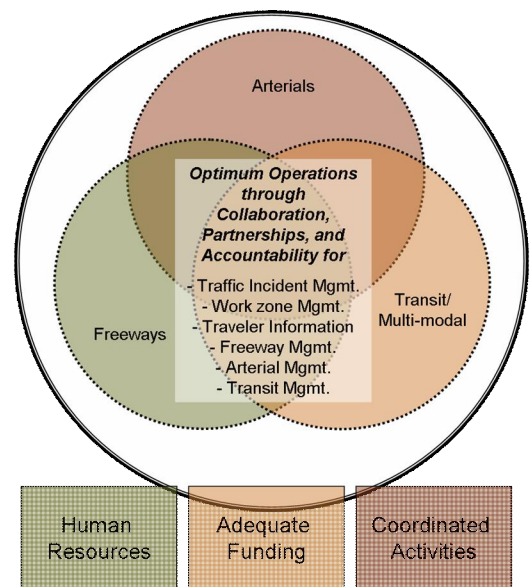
Arterials

Optimum Operations through Collaboration, Partnerships, and Accountability for

- Traffic Incident Mgmt.
- Work zone Mgmt.
- Traveler Information
- Freeway Mgmt.
- Arterial Mgmt.
- Transit Mgmt.

Freeways

Transit/ Multi-modal

Human Resources

Adequate Funding

Coordinated Activities